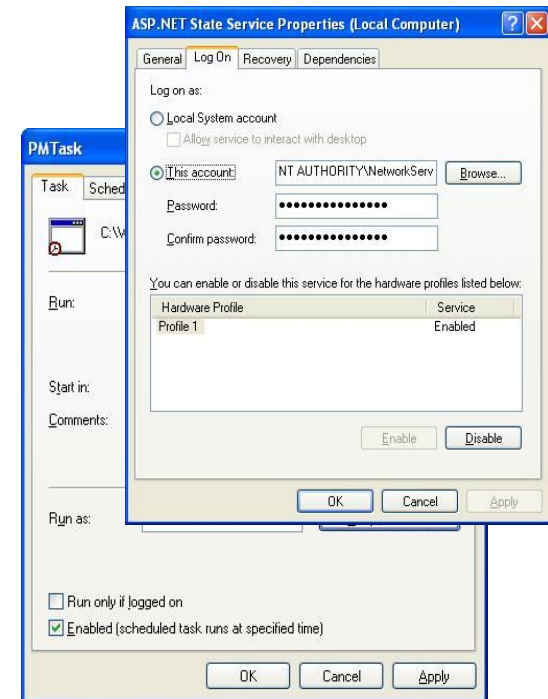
ASP.NET State Service Properties (Local Computer)

General | Log On | Recovery | Dependencies

Log on as:

Local System account

Allow service to interact with desktop

This account: NT AUTHORITY\NetworkServ Browse...

Password: •••••••••••••••

Confirm password: •••••••••••••••

You can enable or disable this service for the hardware profiles listed below:

| Hardware Profile | Service |
|---|---|
| Profile 1 | Enabled |

Enable Disable

OK Cancel Apply

PMTask

Task | Sched

C:\V

Run:

Start in:

Comments:

Run as:

Run only if logged on

Enabled (scheduled task runs at specified time)

OK Cancel Apply